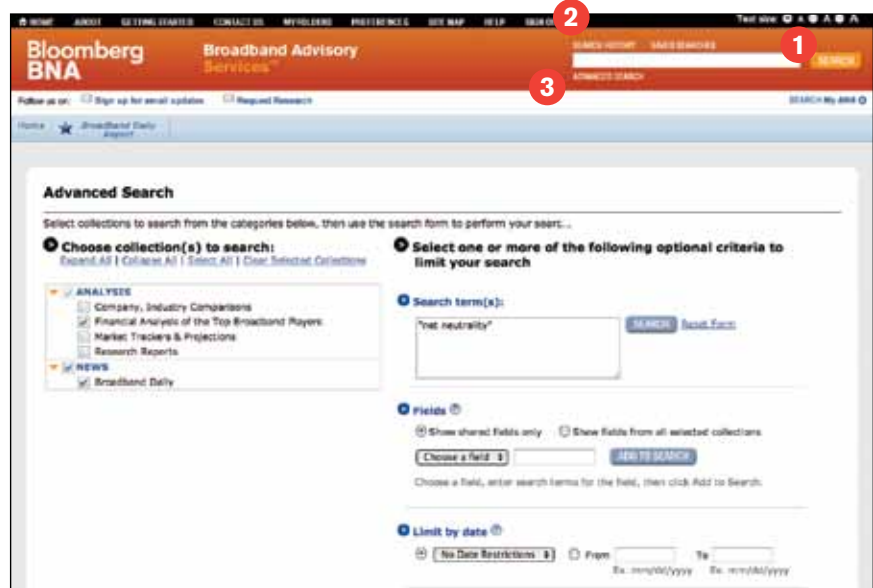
HOME ABOUT GETTING STARTED CONTACT US MY FOLDERS PREFERENCES SITE MAP HELP SIGN OFF

Text size:

2

Bloomberg BNA

Broadband Advisory Services™

SEARCH HISTORY SAVED SEARCHES

1

SEARCH

3

ADVANCED SEARCH

Follow us on: Sign up for email updates Request Research

SEARCH My BNA

Home Broadband Daily Report

Advanced Search

Select collections to search from the categories below, then use the search form to perform your search.

Choose collection(s) to search:

Expand All | Collapse All | Select All | Clear Selected Collections

ANALYSIS

Company, Industry Comparisons

Financial Analysis of the Top Broadband Players

Market Trackers & Projections

Research Reports

NEWS

Broadband Daily

Select one or more of the following optional criteria to limit your search

Search term(s):

"net neutrality"

SEARCH Reset Form

Fields

Show shared fields only Show fields from all selected collections

Choose a field

ADD TO SEARCH

Choose a field, enter search terms for the field, then click Add to Search.

Limit by date

No Date Restrictions From To

Ex: mm/dd/yyyy Ex: mm/dd/yyyy